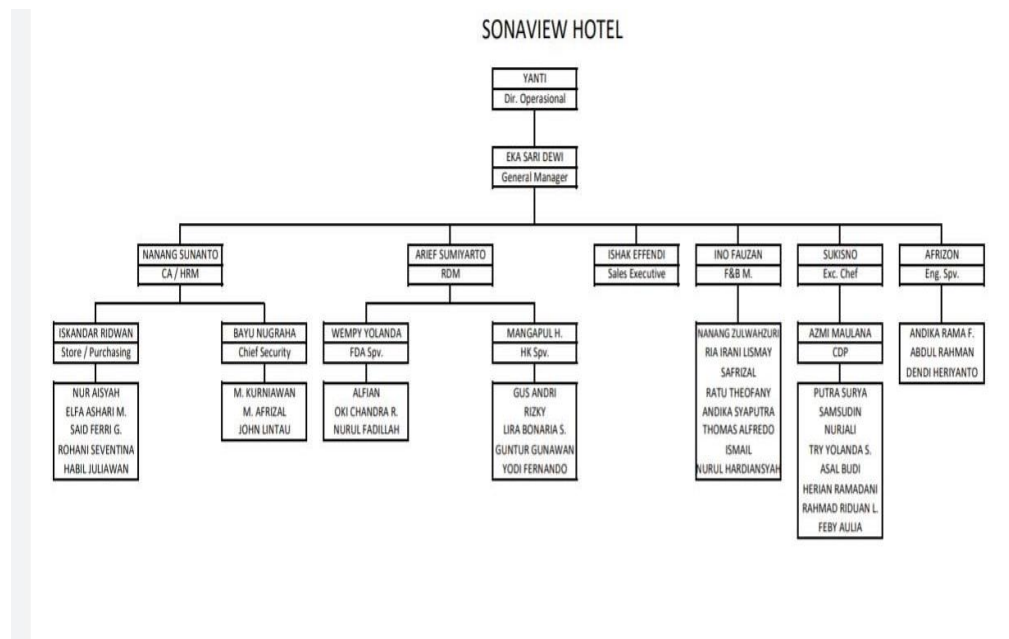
SONAVIEW HOTEL

YANTI
Dir. Operasional

EKA SARI DEWI
General Manager

NANANG SUNANTO
CA / HRM

ISKANDAR RIDWAN
Store / Purchasing

NUR AISYAH
ELFA ASHARI M.
SAID FERRI G.
ROHANI SEVENTINA
HABIL JULIAWAN

BAYU NUGRAHA
Chief Security

M. KURNIAWAN
M. AFRIZAL
JOHN LINTAU

ARIEF SUMIYARTO
RDM

WEMPY YOLANDA
FDA Spv.

ALFIAN
OKI CHANDRA R.
NURUL FADILLAH

MANGAPUL H.
HK Spv.

GUS ANDRI
RIZKY
LIRA BONARIA S.
GUNTUR GUNAWAN
YODI FERNANDO

ISHAK EFFENDI
Sales Executive

INO FAUZAN
F&B M.

NANANG ZULWAHZURI
RIA IRANI LISMAY
SAFRIZAL
RATU THEOFANY
ANDIKA SYAPUTRA
THOMAS ALFREDO
ISMAIL
NURUL HARDIANSYAH

SUKISNO
Exc. Chef

AZMI MAULANA
CDP

PUTRA SURYA
SAMSUDIN
NURJALI
TRY YOLANDA S.
ASAL BUDI
HERIAN RAMADANI
RAHMAD RIDUAN L.
FEBY AULIA

AFRIZON
Eng. Spv.

ANDIKA RAMA F.
ABDUL RAHMAN
DENDI HERIYANTO